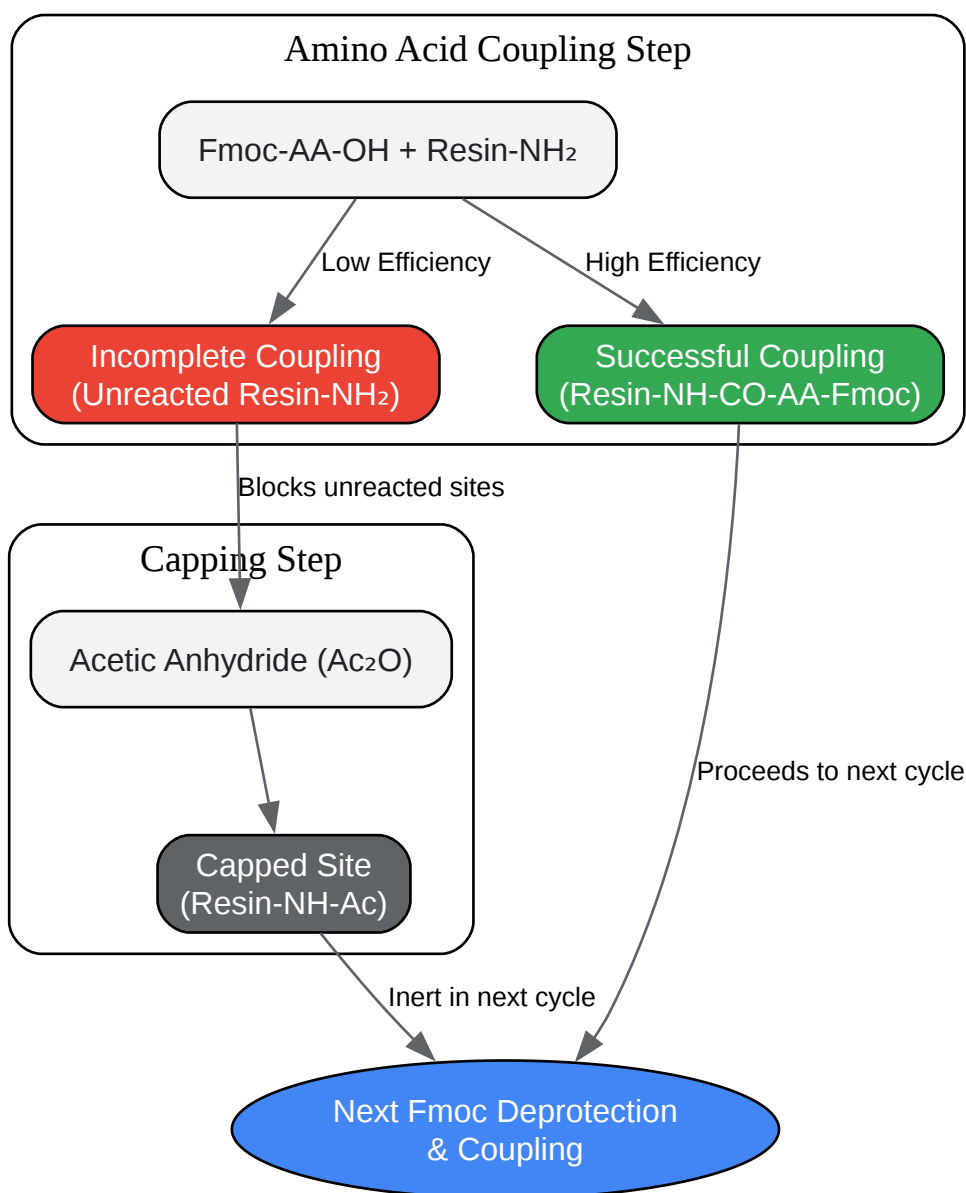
Amino Acid Coupling Step

Fmoc-AA-OH + Resin-NH₂

Low Efficiency

High Efficiency

Incomplete Coupling (Unreacted Resin-NH₂)

Successful Coupling (Resin-NH-CO-AA-Fmoc)

Blocks unreacted sites

Capping Step

Acetic Anhydride (Ac₂O)

Capped Site (Resin-NH-Ac)

Proceeds to next cycle

Inert in next cycle

Next Fmoc Deprotection & Coupling